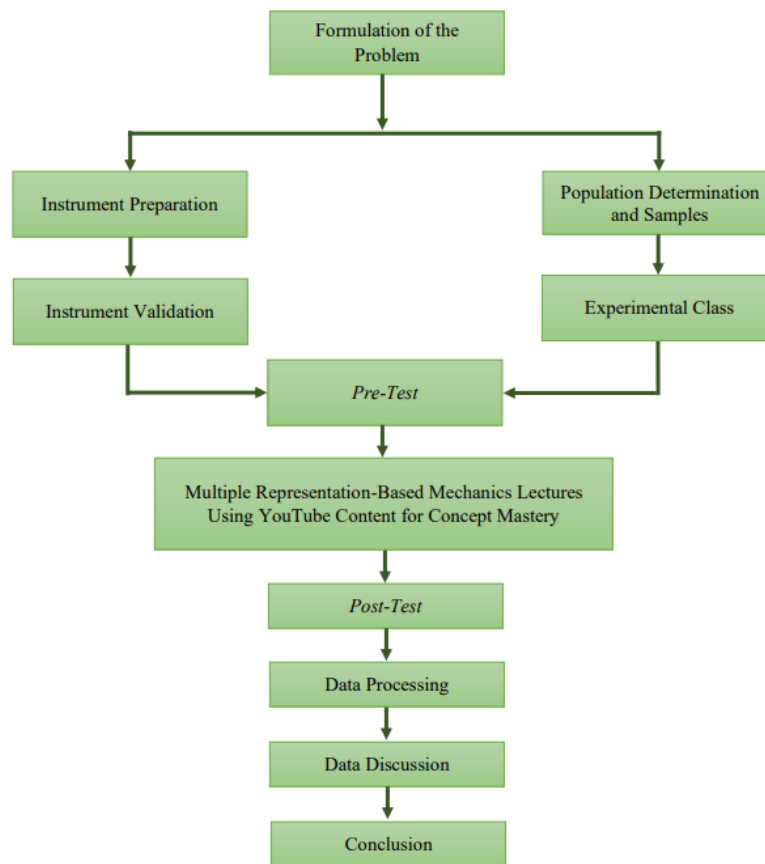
Formulation of the Problem

Instrument Preparation

Population Determination and Samples

Instrument Validation

Experimental Class

Pre-Test

Multiple Representation-Based Mechanics Lectures Using YouTube Content for Concept Mastery

Post-Test

Data Processing

Data Discussion

Conclusion